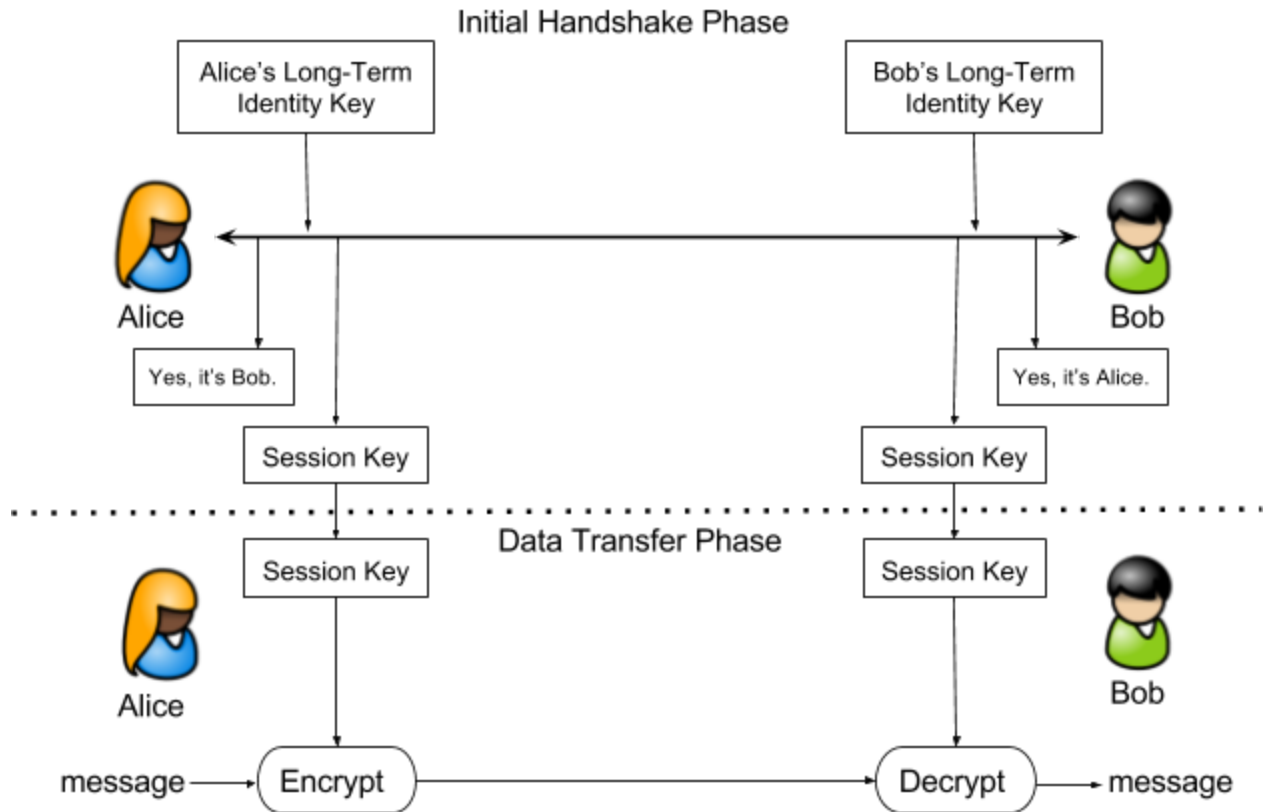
Initial Handshake Phase

Alice's Long-Term Identity Key

Bob's Long-Term Identity Key

Alice

Bob

Yes, it's Bob.

Yes, it's Alice.

Session Key

Session Key

Data Transfer Phase

Session Key

Session Key

Alice

Bob

message

Encrypt

Decrypt

message